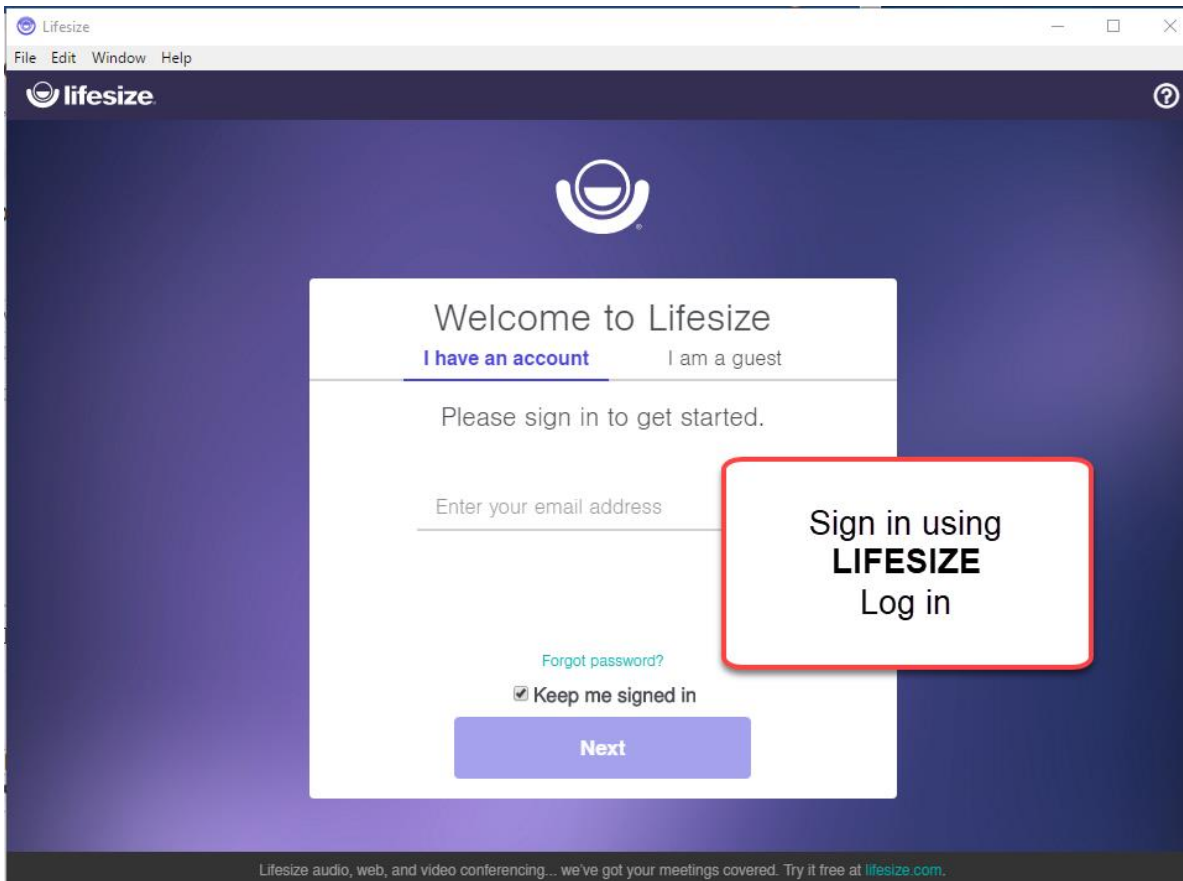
Lifesize

File Edit Window Help

lifesize

Welcome to Lifesize

I have an account

I am a guest

Please sign in to get started.

Enter your email address

Sign in using **LIFESIZE** Log in

Forgot password?

Keep me signed in

Next

Lifesize audio, web, and video conferencing... we've got your meetings covered. Try it free at lifesize.com.